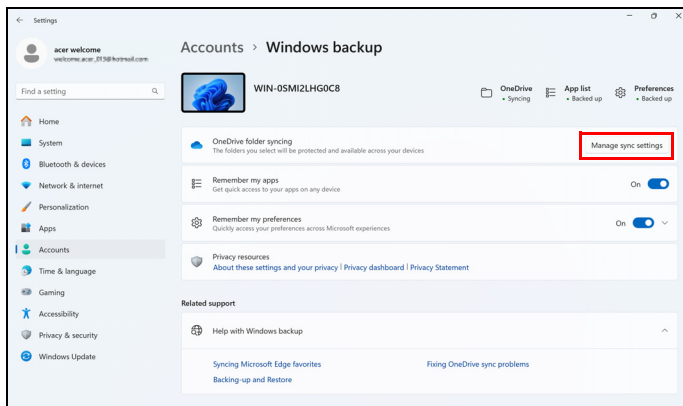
Settings

acer welcome
welcome.acer_ED8@hotmail.com

Find a setting

Home
System
Bluetooth & devices
Network & internet
Personalization
Apps
Accounts
Time & language
Gaming
Accessibility
Privacy & security
Windows Update

Accounts > Windows backup

WIN-0SMI2LHG0C8

OneDrive
• Syncing

App list
• Backed up

Preferences
• Backed up

OneDrive folder syncing
The folders you select will be protected and available across your devices

Manage sync settings

Remember my apps
Get quick access to your apps on any device

On

Remember my preferences
Quickly access your preferences across Microsoft experiences

On

Privacy resources
About these settings and your privacy | Privacy dashboard | Privacy Statement

Related support

Help with Windows backup

Syncing Microsoft Edge favorites

Fixing OneDrive sync problems

Backing-up and Restore